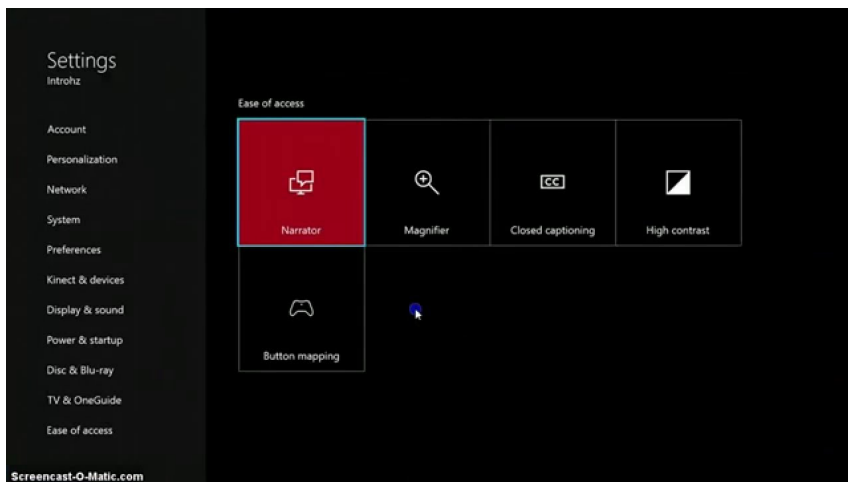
Settings
Introhz

Account
Personalization
Network
System
Preferences
Kinect & devices
Display & sound
Power & startup
Disc & Blu-ray
TV & OneGuide
Ease of access

Ease of access

Narrator
Magnifier
Closed captioning
High contrast
Button mapping

CC

Screencast-O-Matic.com